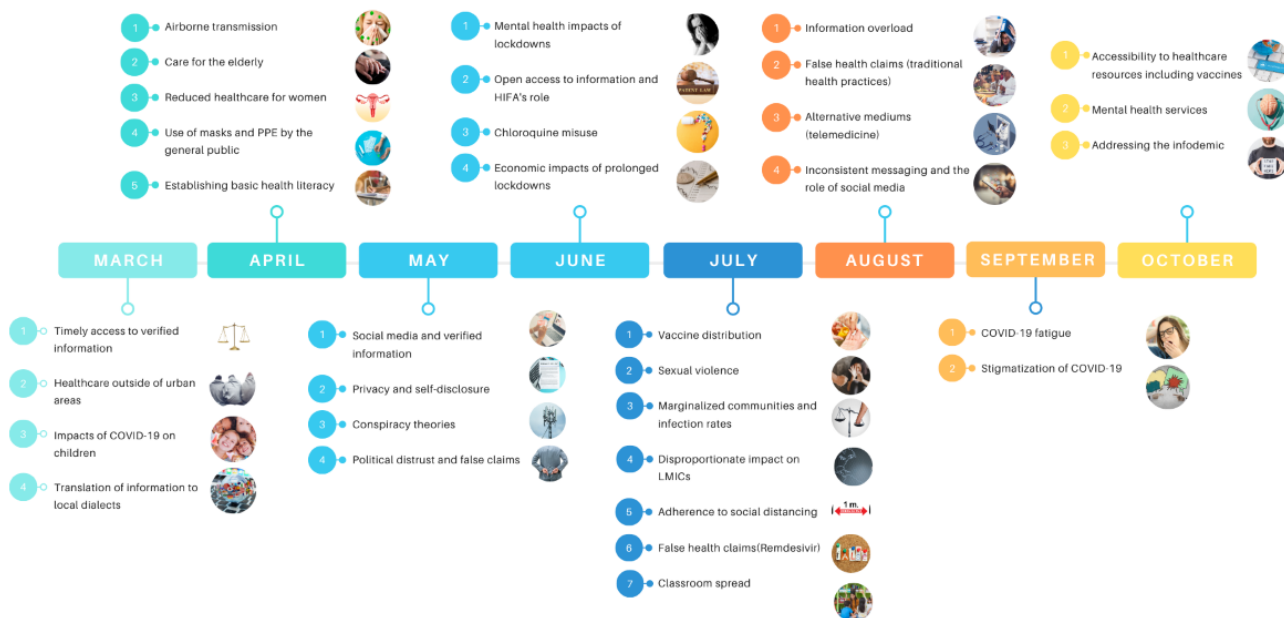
MARCH

1 Timely access to verified information

2 Healthcare outside of urban areas

3 Impacts of COVID-19 on children

4 Translation of information to local dialects

APRIL

1 Airborne transmission

2 Care for the elderly

3 Reduced healthcare for women

4 Use of masks and PPE by the general public

5 Establishing basic health literacy

MAY

1 Social media and verified information

2 Privacy and self-disclosure

3 Conspiracy theories

4 Political distrust and false claims

JUNE

1 Mental health impacts of lockdowns

2 Open access to information and HIFA's role

3 Chloroquine misuse

4 Economic impacts of prolonged lockdowns

JULY

1 Vaccine distribution

2 Sexual violence

3 Marginalized communities and infection rates

4 Disproportionate impact on LMICs

5 Adherence to social distancing

6 False health claims(Remdesivir)

7 Classroom spread

AUGUST

1 Information overload

2 False health claims (traditional health practices)

3 Alternative mediums (telemedicine)

4 Inconsistent messaging and the role of social media

SEPTEMBER

1 COVID-19 fatigue

2 Stigmatization of COVID-19

OCTOBER

1 Accessibility to healthcare resources including vaccines

2 Mental health services

3 Addressing the infodemic

1 m.